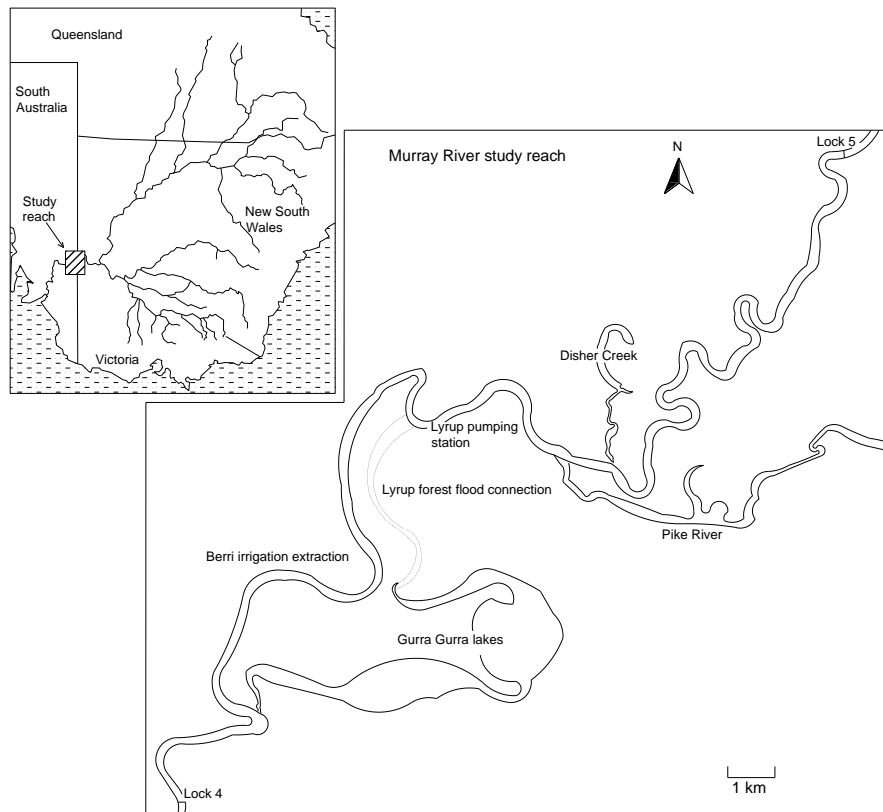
Queensland

South Australia

Study reach

New South Wales

Victoria

Murray River study reach

N

Lock 5

Disher Creek

Lyrup pumping station

Lyrup forest flood connection

Pike River

Berri irrigation extraction

Gurra Gurra lakes

Lock 4

1 km